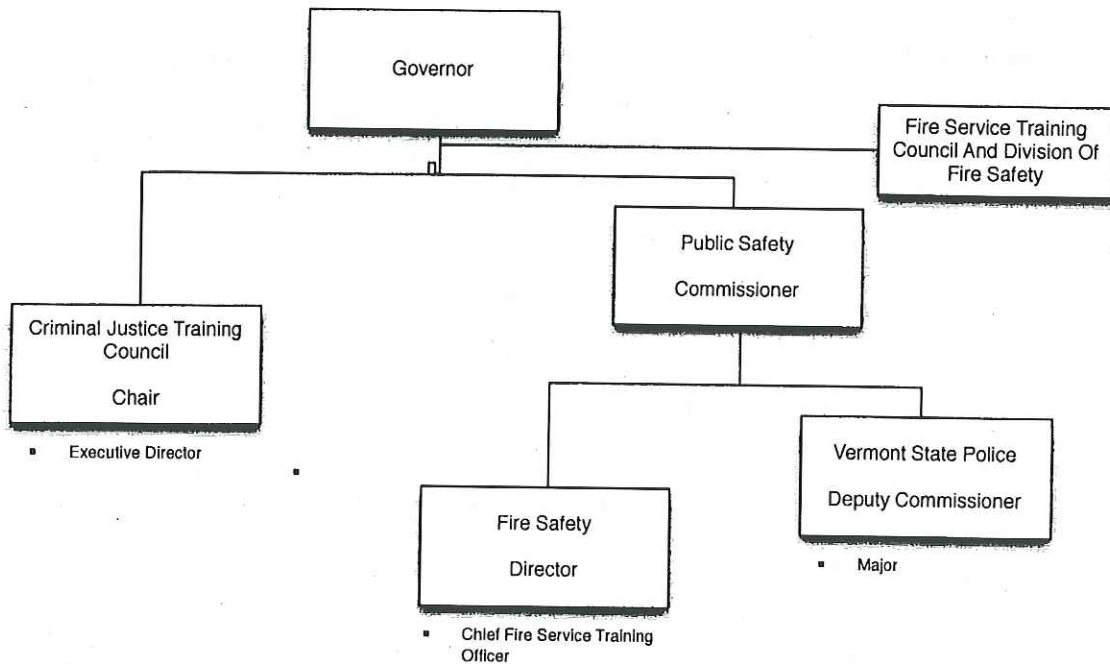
Governor

Fire Service Training Council And Division Of Fire Safety

Public Safety

Commissioner

Criminal Justice Training Council

Chair

- Executive Director

Vermont State Police

Deputy Commissioner

- Major

Fire Safety

Director

- Chief Fire Service Training Officer